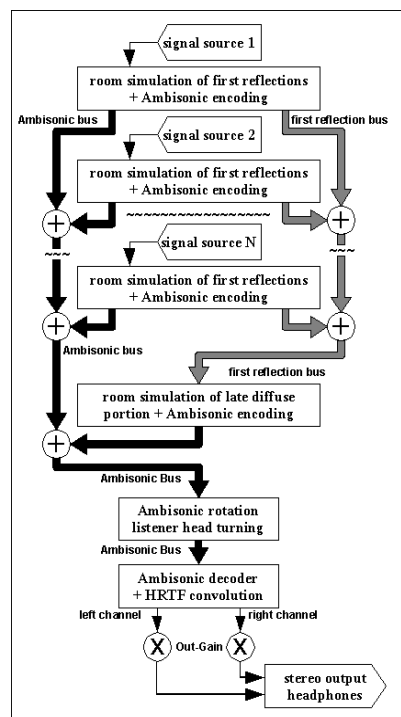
signal source 1

room simulation of first reflections + Ambisonic encoding

Ambisonic bus

first reflection bus

signal source 2

room simulation of first reflections + Ambisonic encoding

~~~~~~~~~~~~~~~~

~~~

~~~

signal source N

room simulation of first reflections + Ambisonic encoding

Ambisonic bus

first reflection bus

room simulation of late diffuse portion + Ambisonic encoding

Ambisonic Bus

Ambisonic rotation listener head turning

Ambisonic Bus

Ambisonic decoder + HRTF convolution

left channel

right channel

Out-Gain

stereo output headphones